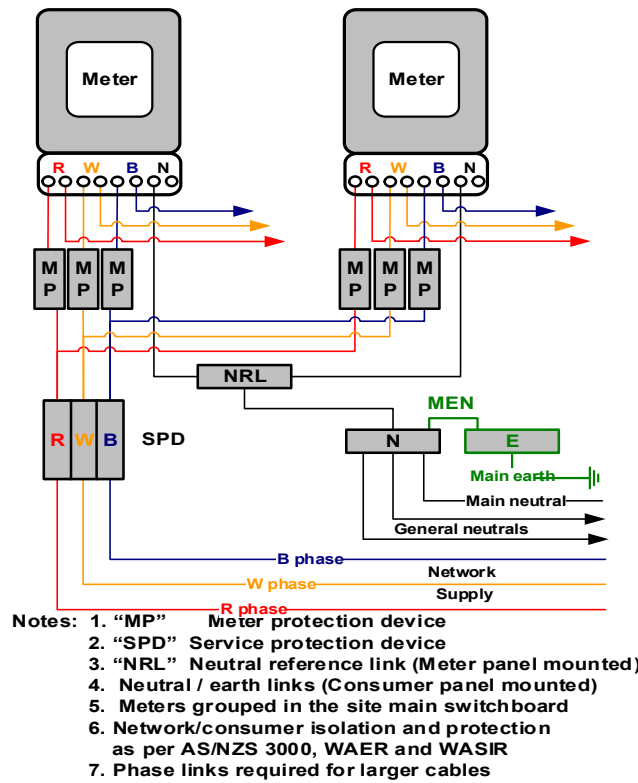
Meter

R W B N

Meter

R W B N

M P

M P

M P

M P

M P

M P

NRL

MEN

R W B

SPD

N

E

Main earth

Main neutral

General neutrals

B phase

Network

W phase

Supply

R phase

Notes: 1. “MP” Meter protection device
2. “SPD” Service protection device
3. “NRL” Neutral reference link (Meter panel mounted)
4. Neutral / earth links (Consumer panel mounted)
5. Meters grouped in the site main switchboard
6. Network/consumer isolation and protection as per AS/NZS 3000, WAER and WASIR
7. Phase links required for larger cables